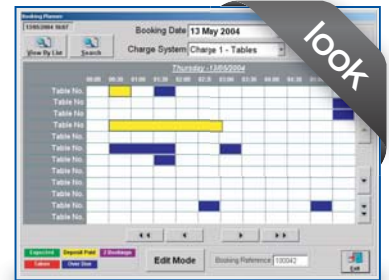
Booking Planner

13/05/2004 16:07

View By List

Search

Booking Date 13 May 2004

Charge System Charge 1 - Tables

look

Thursday - 13/05/2004

00:00 00:30 01:00 01:30 02:00 02:30 03:00 03:30 04:00 04:30 05:00 05:30

Table No.
Table No.
Table No.
Table No.
Table No.
Table No.
Table No.
Table No.
Table No.
Table No.
Table No.
Table No.
Table No.

Expected Deposit Paid 2 Bookings
Taken Over Due

Edit Mode

Booking Reference 100042

Exit